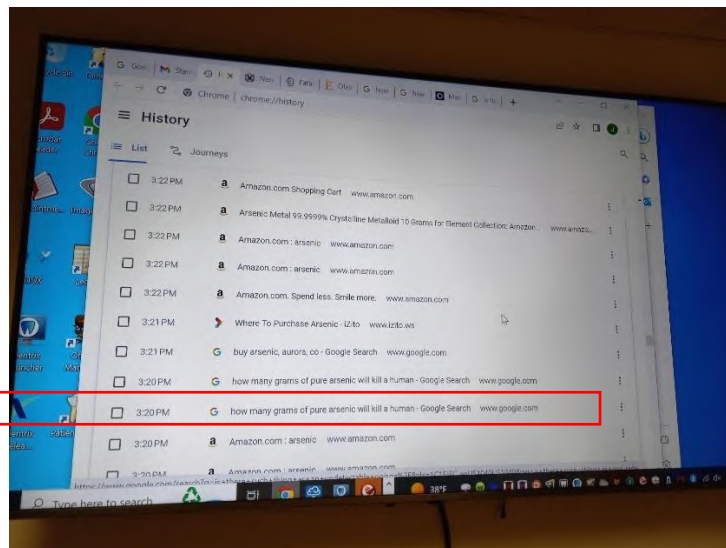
G Goo | M Stan | Hi | Nex | Fan | E Ofer | G how | G how | Man | G Ir

Chrome | chrome://history

History

List   Journeys

3:22 PM   Amazon.com Shopping Cart   www.amazon.com

3:22 PM   Arsenic Metal 99.9999% Crystalline Metalloid 10 Grams for Element Collection: Amazon...   www.amazo...

3:22 PM   Amazon.com : arsenic   www.amazon.com

3:22 PM   Amazon.com : arsenic   www.amazon.com

3:22 PM   Amazon.com. Spend less. Smile more.   www.amazon.com

3:21 PM   Where To Purchase Arsenic - iZito   www.izito.ws

3:21 PM   buy arsenic, aurora, co - Google Search   www.google.com

3:20 PM   how many grams of pure arsenic will kill a human - Google Search   www.google.com

3:20 PM   how many grams of pure arsenic will kill a human - Google Search   www.google.com

3:20 PM   Amazon.com : arsenic   www.amazon.com

3:20 PM   Amazon.com : arsenic   www.amazon.com

https://www.google.com/search?q=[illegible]

Type here to search

38°F